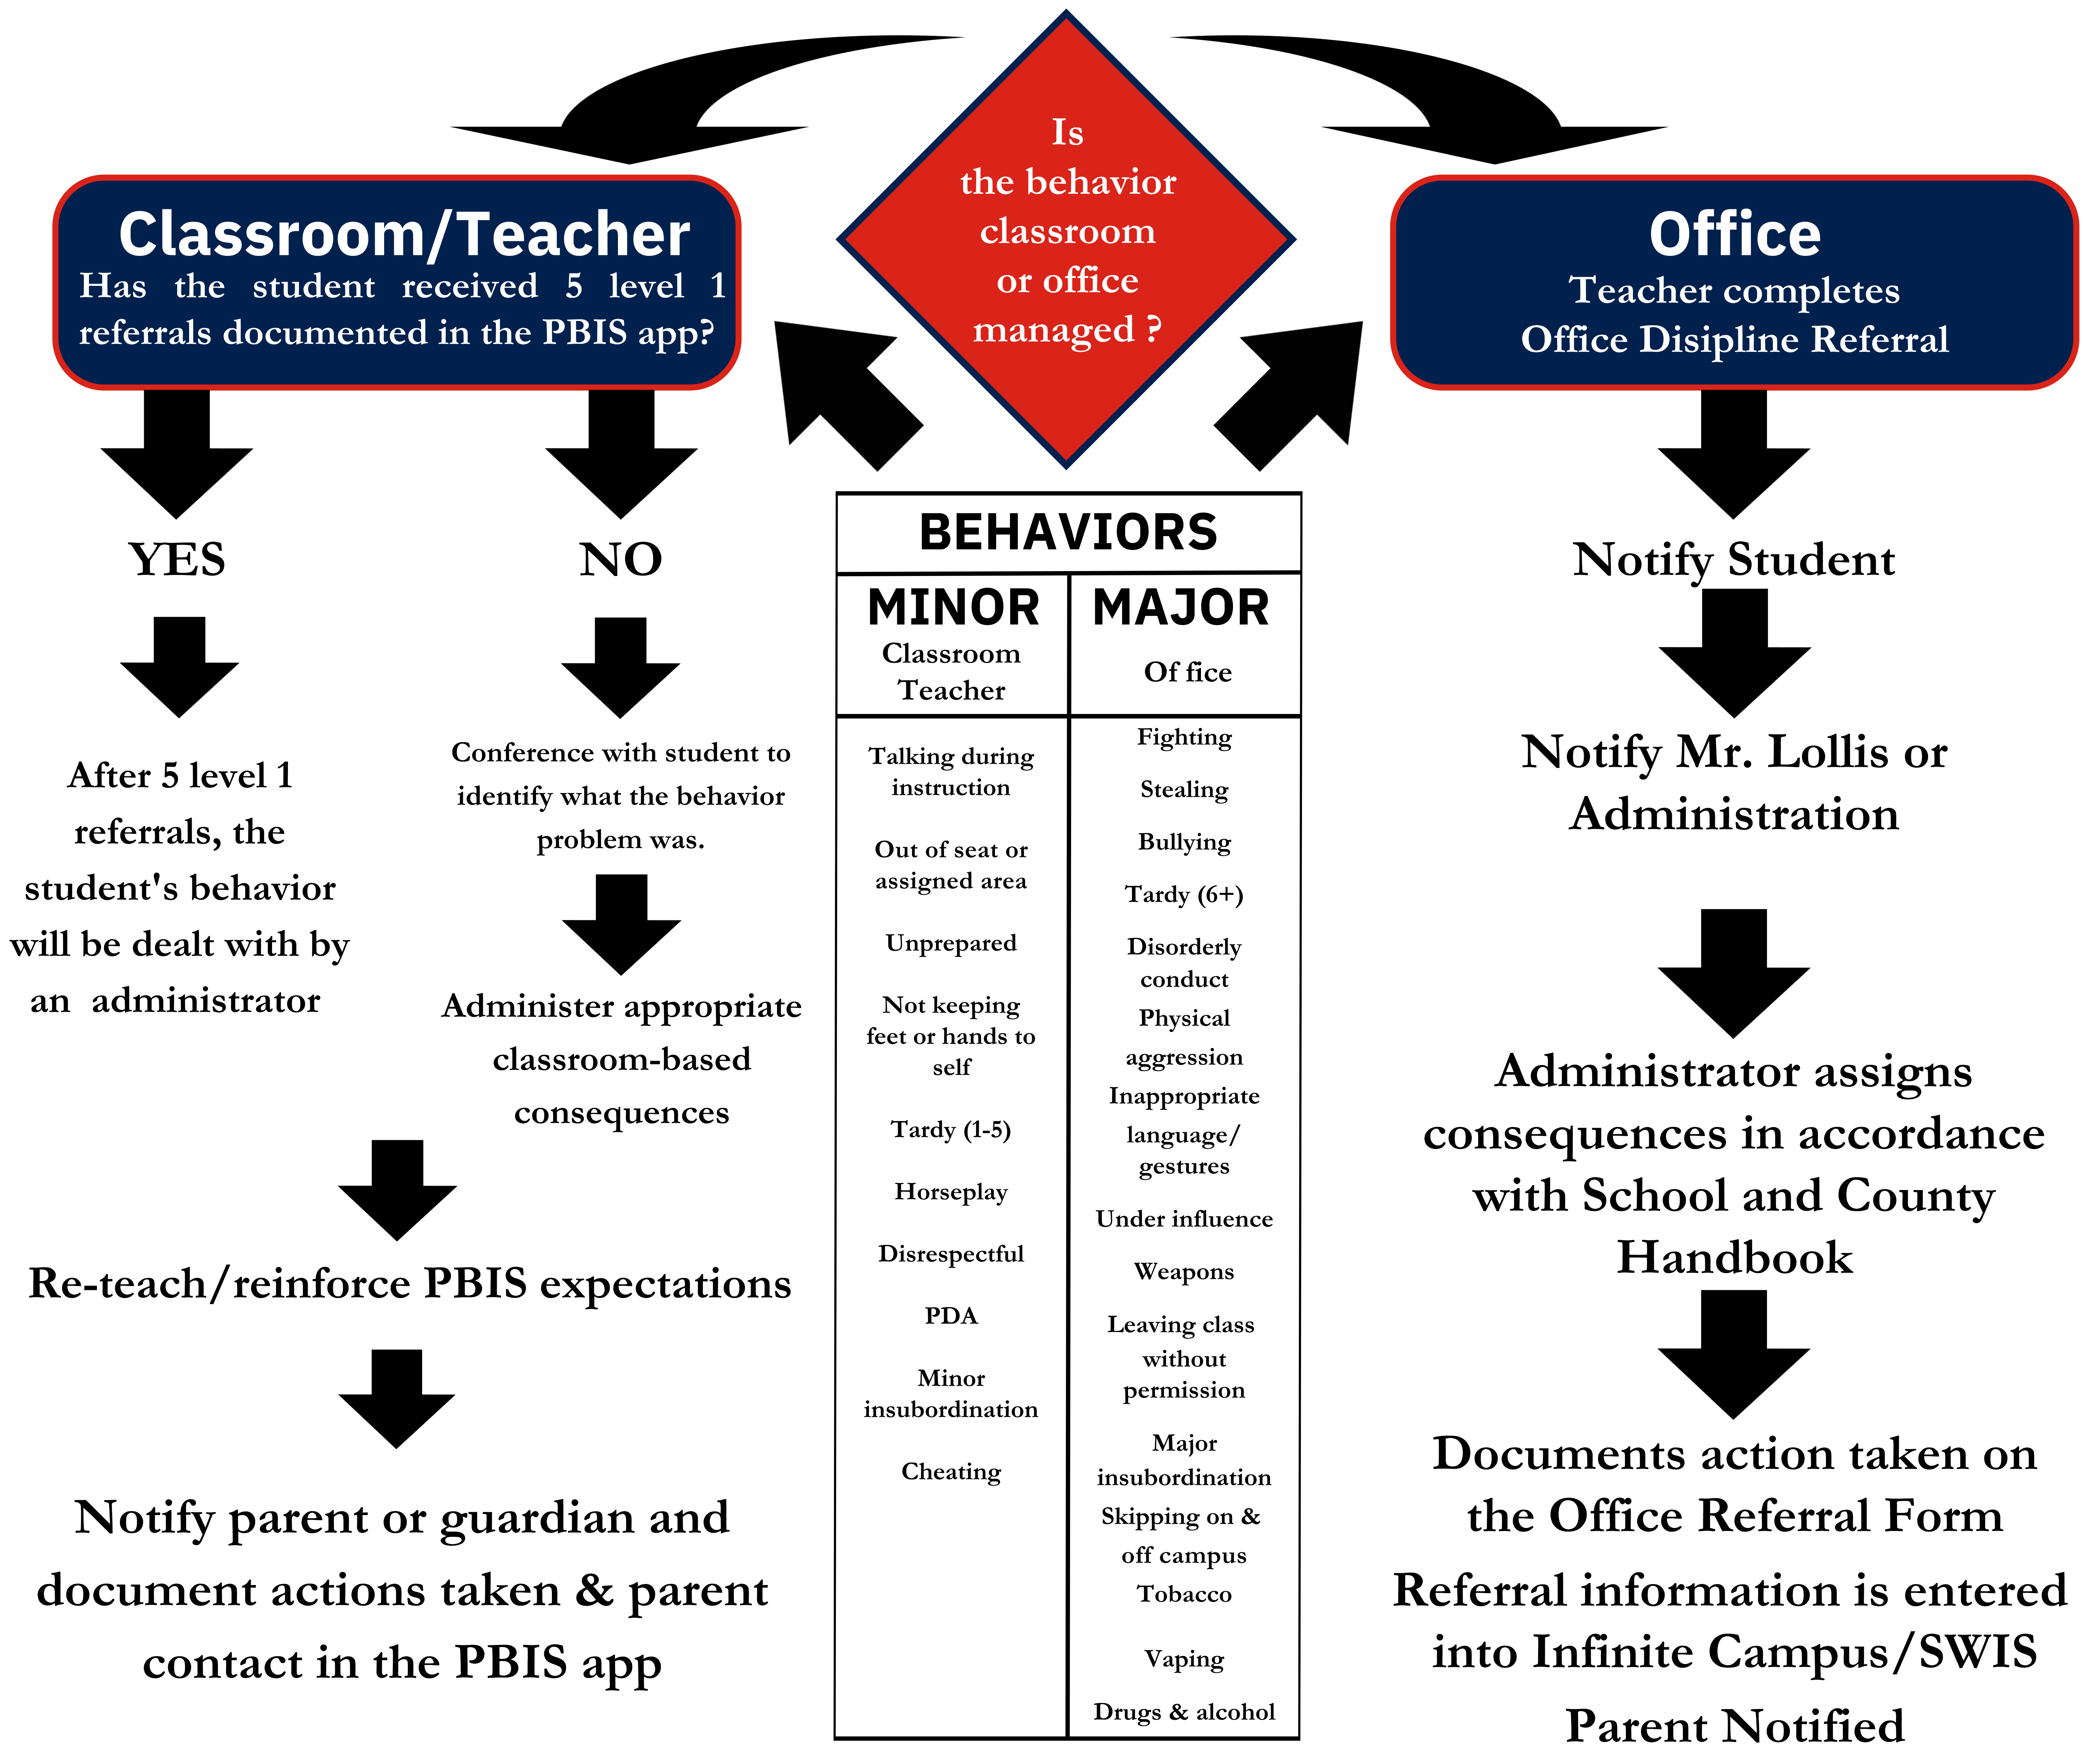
Is the behavior classroom or office managed ?

Classroom/Teacher
Has the student received 5 level 1 referrals documented in the PBIS app?

Office
Teacher completes Office Disipline Referral

YES

After 5 level 1 referrals, the student's behavior will be dealt with by an administrator

NO

Conference with student to identify what the behavior problem was.

Administer appropriate classroom-based consequences

Re-teach/reinforce PBIS expectations

Notify parent or guardian and document actions taken & parent contact in the PBIS app

| BEHAVIORS | |
|---|---|
| MINOR Classroom Teacher | MAJOR Of fice |
| Talking during instruction | Fighting |
| Out of seat or assigned area | Stealing |
| Unprepared | Bullying |
| Not keeping feet or hands to self | Tardy (6+) |
| Tardy (1-5) | Disorderly conduct |
| Horseplay | Physical aggression |
| Disrespectful | Inappropriate language/ gestures |
| PDA | Under influence |
| Minor insubordination | Weapons |
| Cheating | Leaving class without permission |
| | Major insubordination |
| | Skipping on & off campus |
| | Tobacco |
| | Vaping |
| | Drugs & alcohol |

Notify Student

Notify Mr. Lollis or Administration

Administrator assigns consequences in accordance with School and County Handbook

Documents action taken on the Office Referral Form

Referral information is entered into Infinite Campus/SWIS

Parent Notified